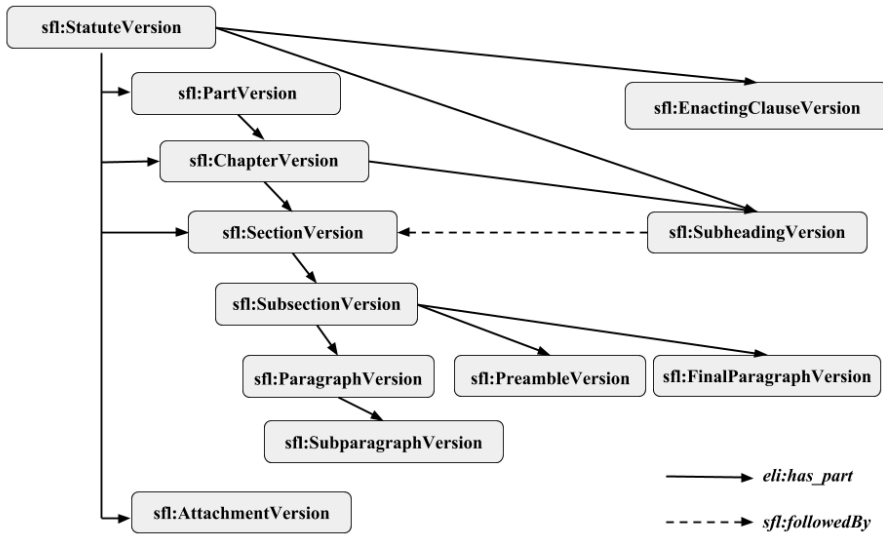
sfl:StatuteVersion

sfl:PartVersion

sfl:EnactingClauseVersion

sfl:ChapterVersion

sfl:SectionVersion

sfl:SubheadingVersion

sfl:SubsectionVersion

sfl:ParagraphVersion

sfl:PreambleVersion

sfl:FinalParagraphVersion

sfl:SubparagraphVersion

eli:has_part

sfl:AttachmentVersion

sfl:followedBy